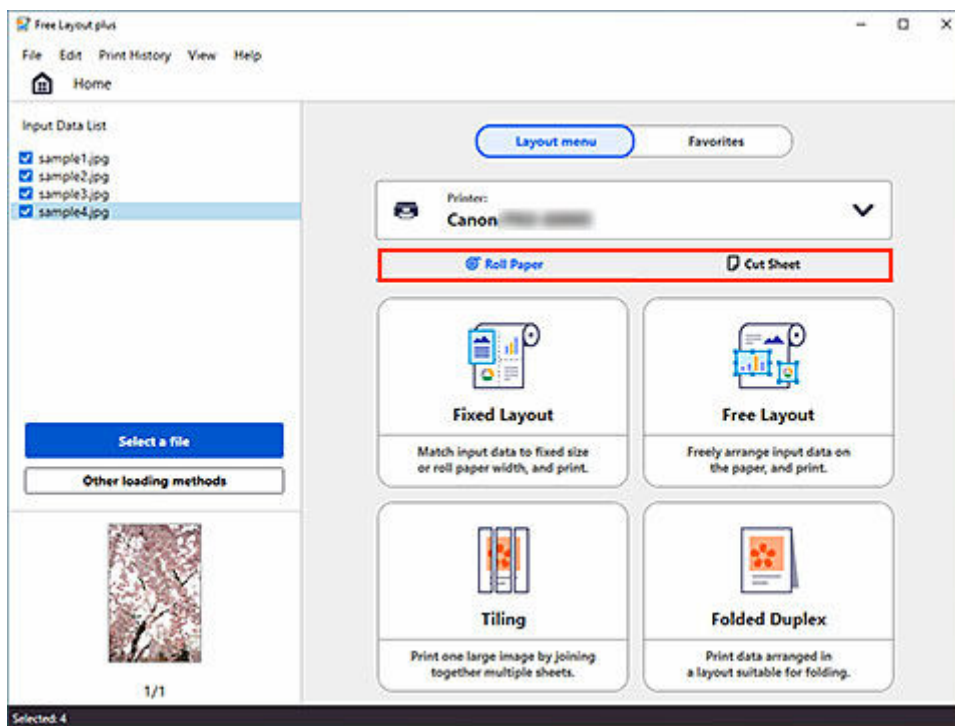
Free Layout plus

File Edit Print History View Help

Home

Input Data List

sample1.jpg
sample2.jpg
sample3.jpg
sample4.jpg

Select a file

Other loading methods

1/1

Layout menu

Favorites

Printer:
Canon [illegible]

Roll Paper

Cut Sheet

Fixed Layout

Match input data to fixed size or roll paper width, and print.

Free Layout

Freely arrange input data on the paper, and print.

Tiling

Print one large image by joining together multiple sheets.

Folded Duplex

Print data arranged in a layout suitable for folding.

Selected: 4